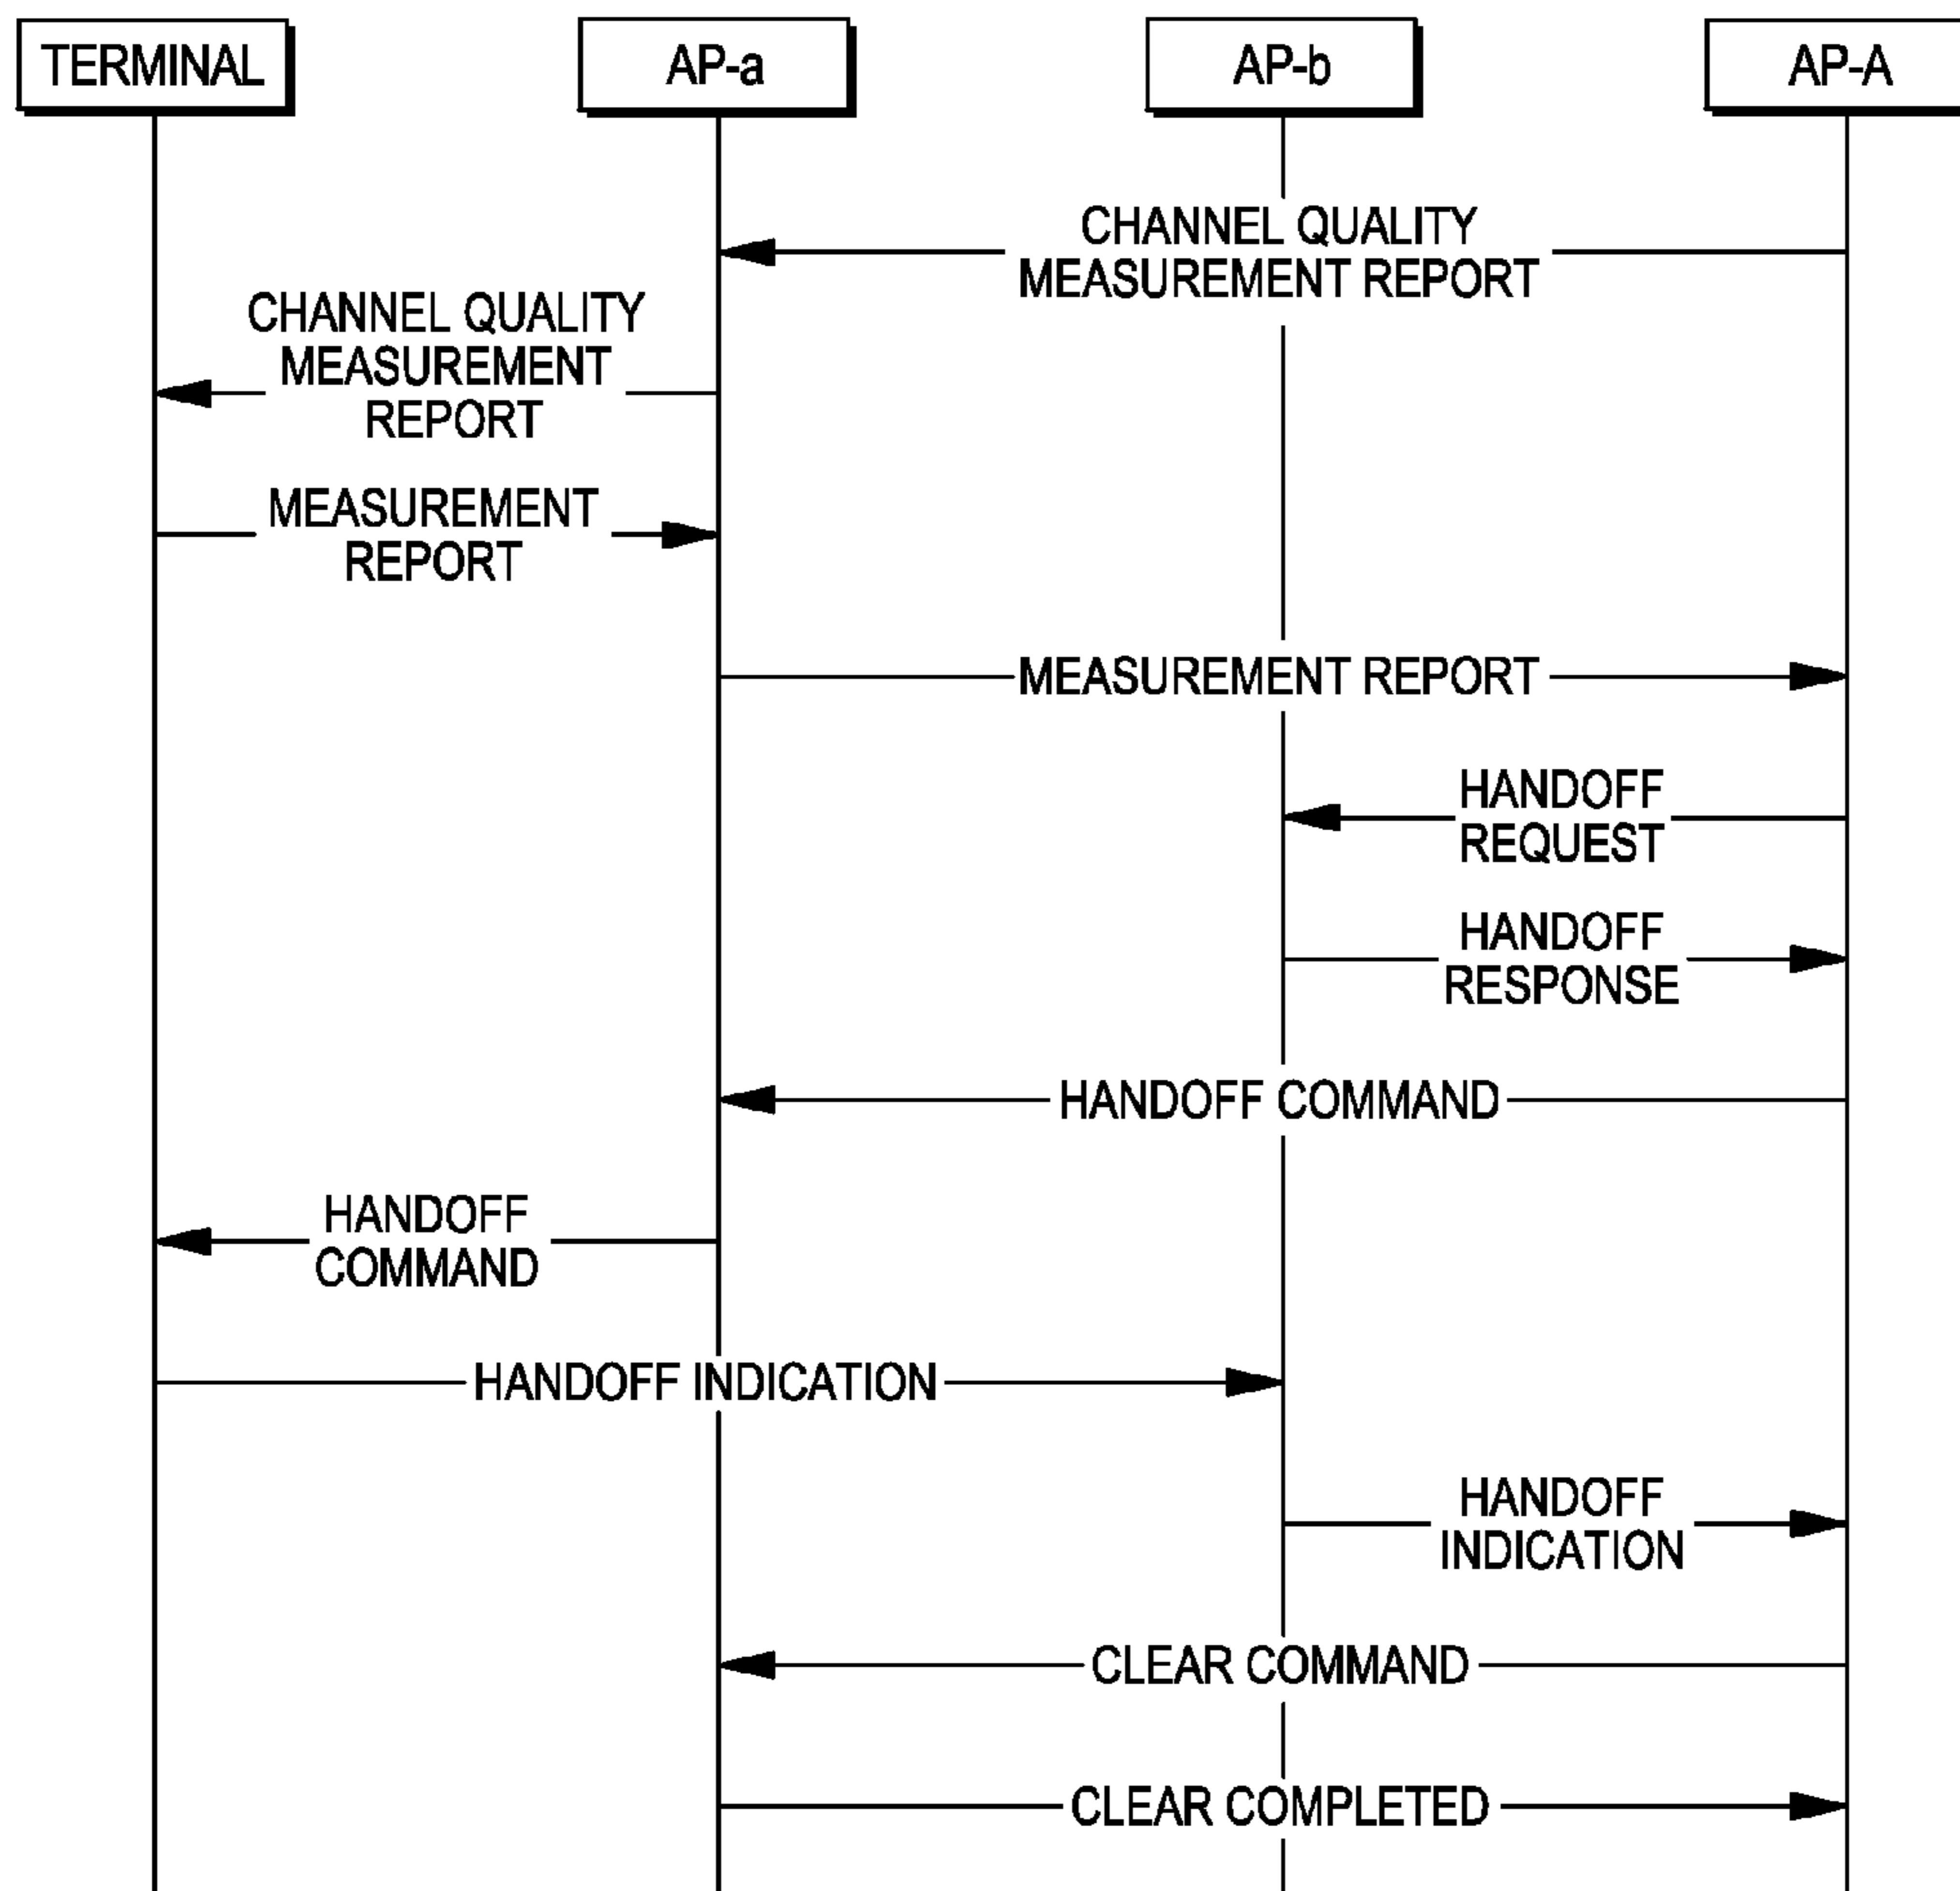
TERMINAL
AP-a
AP-b
AP-A

CHANNEL QUALITY MEASUREMENT REPORT

CHANNEL QUALITY MEASUREMENT REPORT

MEASUREMENT REPORT

MEASUREMENT REPORT

HANDOFF REQUEST

HANDOFF RESPONSE

HANDOFF COMMAND

HANDOFF COMMAND

HANDOFF INDICATION

HANDOFF INDICATION

CLEAR COMMAND

CLEAR COMPLETED